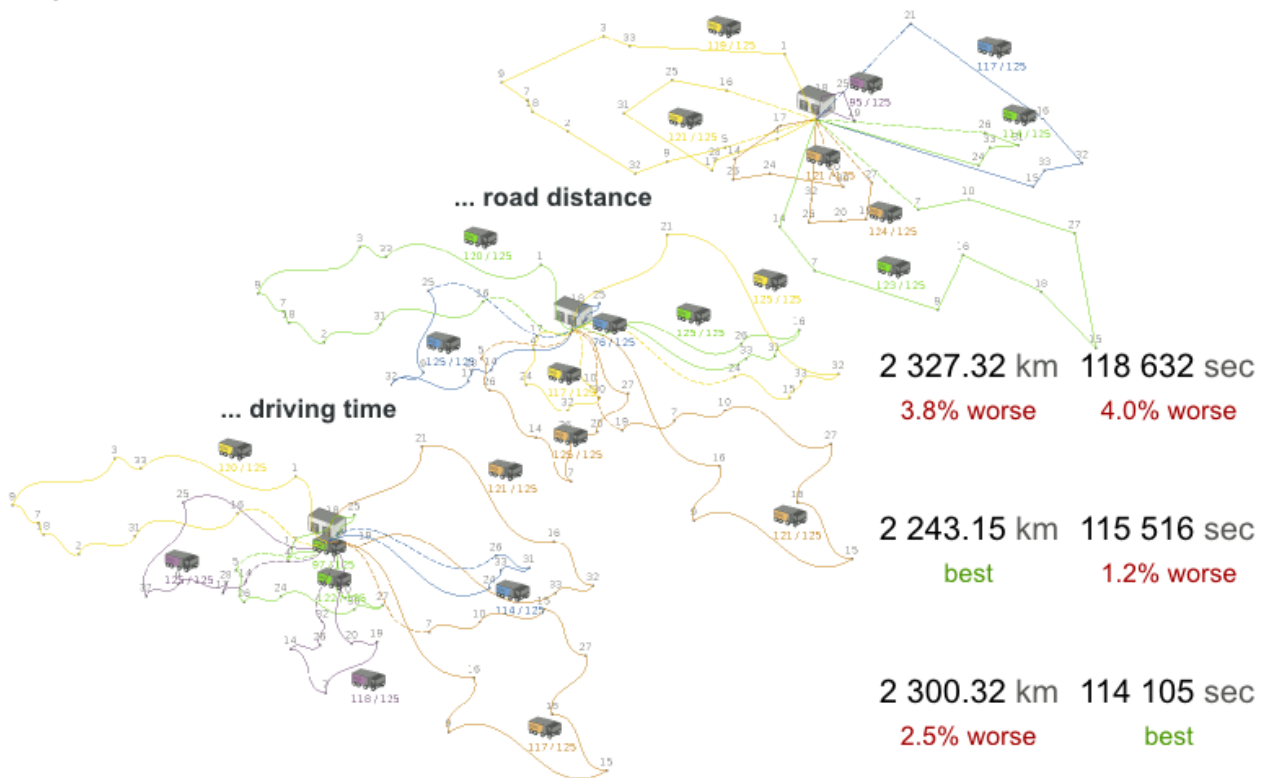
... road distance

... driving time

2 327.32 km 118 632 sec
3.8% worse 4.0% worse

2 243.15 km 115 516 sec
best 1.2% worse

2 300.32 km 114 105 sec
2.5% worse best

119 / 125
117 / 125
95 / 125
121 / 125
114 / 125
121 / 125
124 / 125
123 / 125
120 / 125
125 / 125
125 / 125
125 / 125
76 / 125
117 / 125
125 / 125
121 / 125
120 / 125
121 / 125
125 / 125
114 / 125
118 / 125
117 / 125